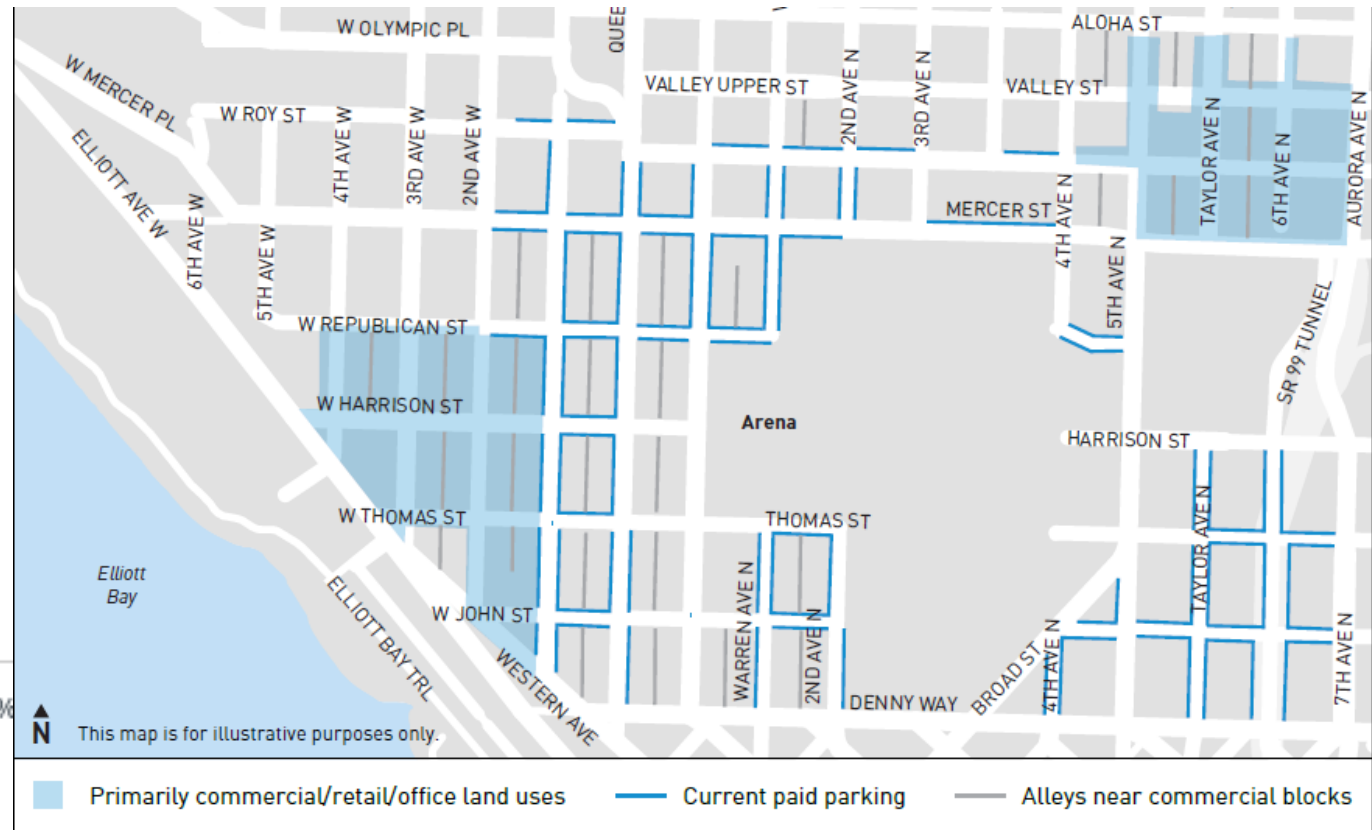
W OLYMPIC PL
QUEE
ALOHA ST
W MERCER PL
VALLEY UPPER ST
2ND AVE N
3RD AVE N
VALLEY ST
AURORA AVE N
W ROY ST
4TH AVE W
3RD AVE W
2ND AVE W
ELLIOTT AVE W
6TH AVE W
TAYLOR AVE N
6TH AVE N
MERCER ST
4TH AVE N
5TH AVE W
5TH AVE N
W REPUBLICAN ST
SR 99 TUNNEL
W HARRISON ST
Arena
HARRISON ST
W THOMAS ST
THOMAS ST
TAYLOR AVE N
Elliott Bay
ELLIOTT BAY TRL
W JOHN ST
WARREN AVE N
2ND AVE N
4TH AVE N
7TH AVE N
WESTERN AVE
BROAD ST
DENNY WAY
N
This map is for illustrative purposes only.
Primarily commercial/retail/office land uses
Current paid parking
Alleys near commercial blocks